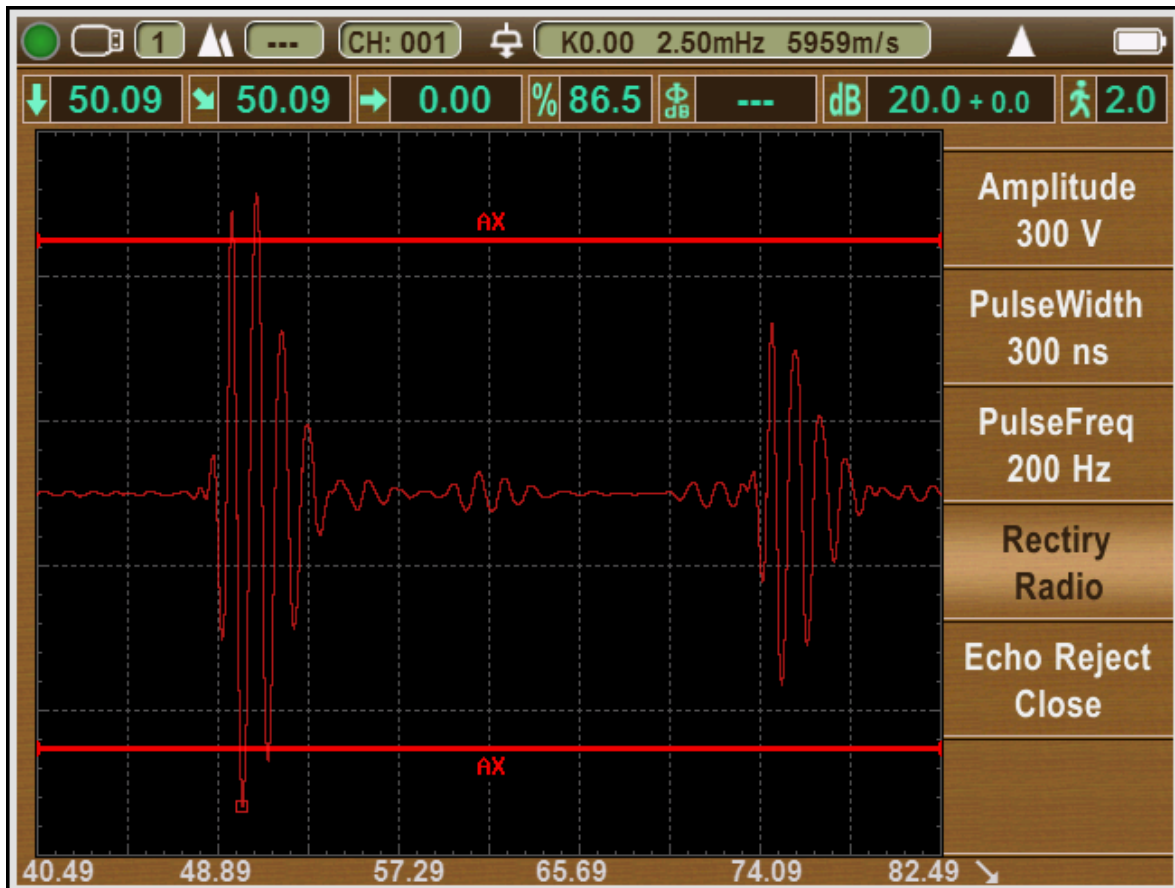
1 --- CH: 001 K0.00 2.50mHz 5959m/s

50.09 50.09 0.00 % 86.5 dB --- dB 20.0 + 0.0 2.0

AX

AX

Amplitude
300 V

PulseWidth
300 ns

PulseFreq
200 Hz

Rectiry
Radio

Echo Reject
Close

40.49 48.89 57.29 65.69 74.09 82.49